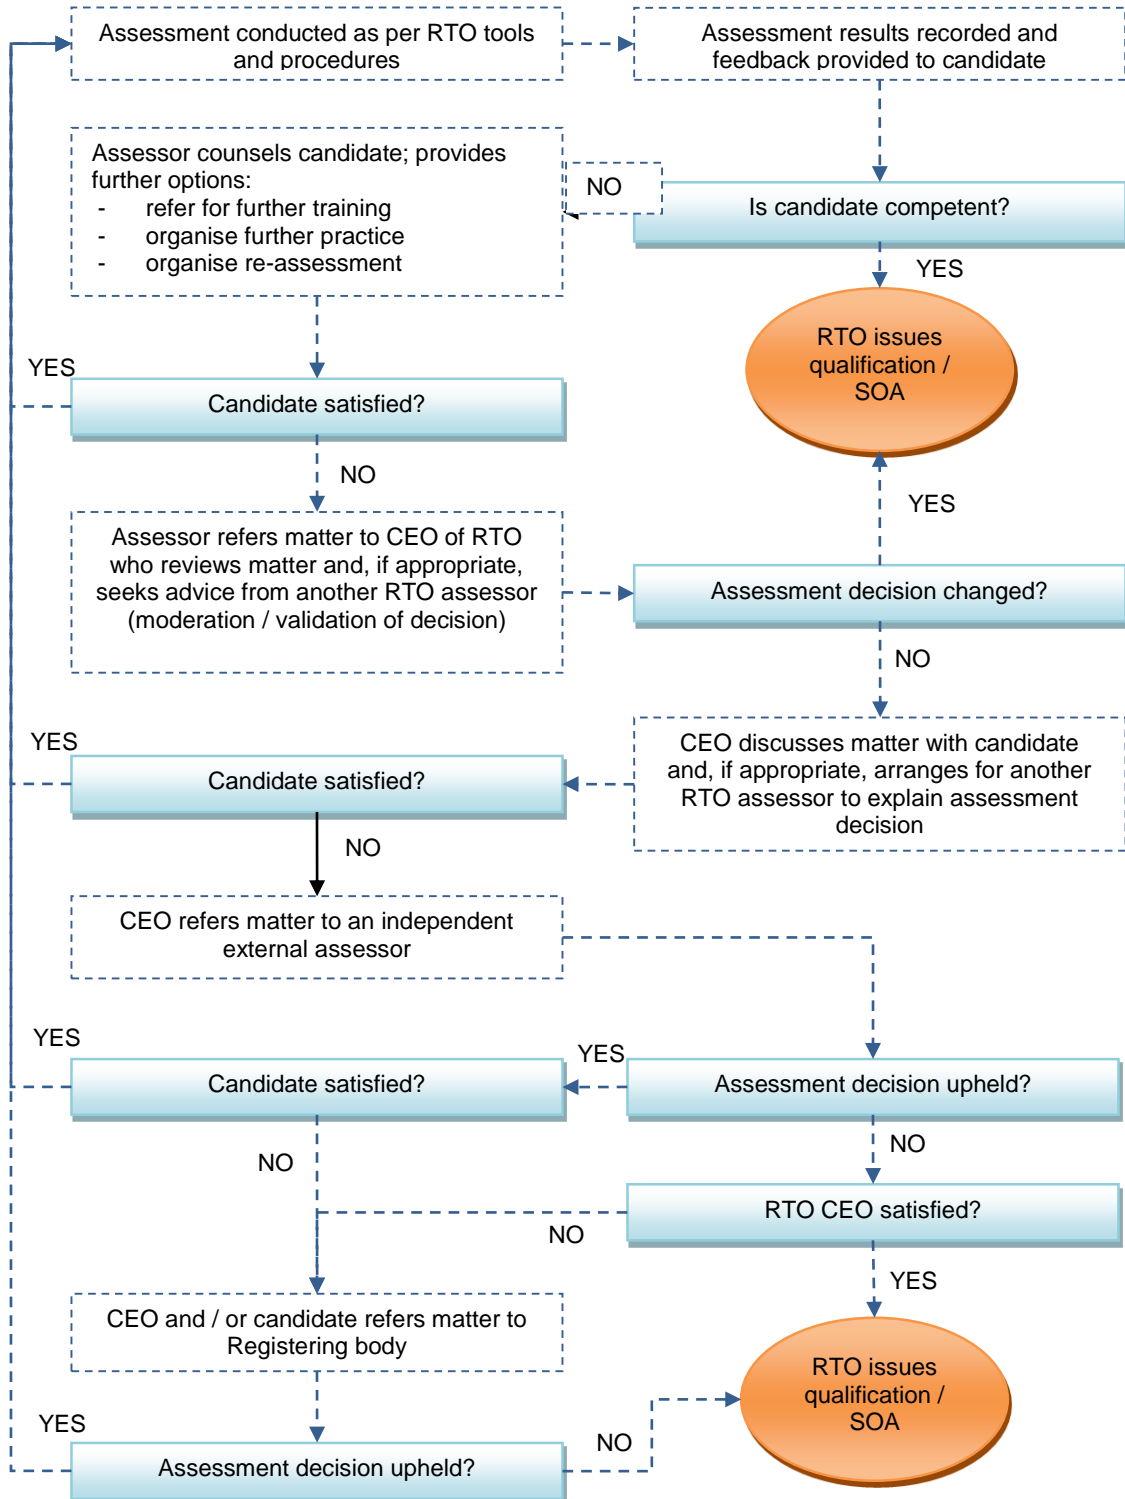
Assessment conducted as per RTO tools and procedures

Assessment results recorded and feedback provided to candidate

Assessor counsels candidate; provides further options:
- refer for further training
- organise further practice
- organise re-assessment

NO

Is candidate competent?

YES

RTO issues qualification / SOA

YES

Candidate satisfied?

NO

Assessor refers matter to CEO of RTO who reviews matter and, if appropriate, seeks advice from another RTO assessor (moderation / validation of decision)

YES

Assessment decision changed?

NO

CEO discusses matter with candidate and, if appropriate, arranges for another RTO assessor to explain assessment decision

YES

Candidate satisfied?

NO

CEO refers matter to an independent external assessor

YES

YES

Candidate satisfied?

Assessment decision upheld?

NO

NO

RTO CEO satisfied?

NO

YES

CEO and / or candidate refers matter to Registering body

RTO issues qualification / SOA

YES

NO

Assessment decision upheld?